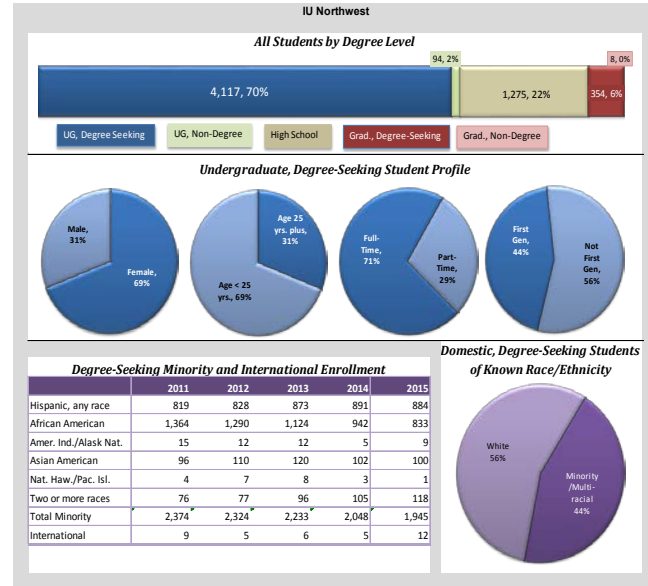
IU Northwest

All Students by Degree Level

4,117, 70%

94, 2%

1,275, 22%

8, 0%

354, 6%

UG, Degree Seeking | UG, Non-Degree | High School | Grad., Degree-Seeking | Grad., Non-Degree

Undergraduate, Degree-Seeking Student Profile

Male, 31%

Female, 69%

Age 25 yrs. plus, 31%

Age < 25 yrs., 69%

Full-Time, 71%

Part-Time, 29%

First Gen, 44%

Not First Gen, 56%

Degree-Seeking Minority and International Enrollment

| | 2011 | 2012 | 2013 | 2014 | 2015 |
|---|---|---|---|---|---|
| Hispanic, any race | 819 | 828 | 873 | 891 | 884 |
| African American | 1,364 | 1,290 | 1,124 | 942 | 833 |
| Amer. Ind./Alask Nat. | 15 | 12 | 12 | 5 | 9 |
| Asian American | 96 | 110 | 120 | 102 | 100 |
| Nat. Haw./Pac. Isl. | 4 | 7 | 8 | 3 | 1 |
| Two or more races | 76 | 77 | 96 | 105 | 118 |
| Total Minority | 2,374 | 2,324 | 2,233 | 2,048 | 1,945 |
| International | 9 | 5 | 6 | 5 | 12 |

Domestic, Degree-Seeking Students of Known Race/Ethnicity

White 56%

Minority /Multi-racial 44%